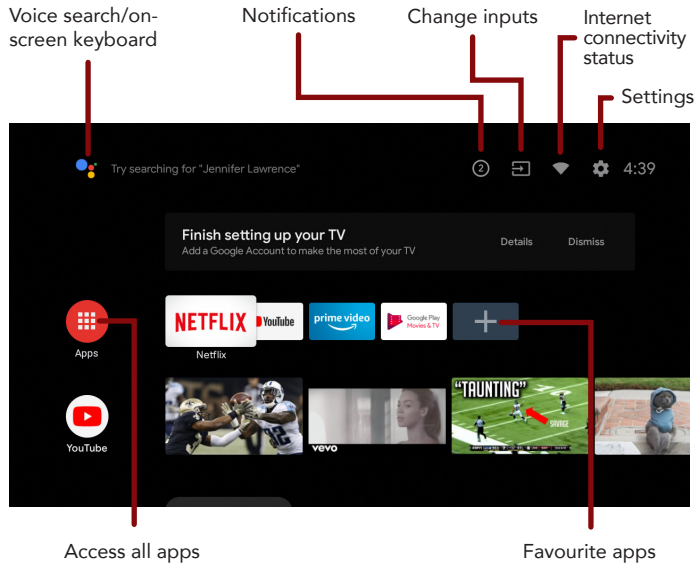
Voice search/on-screen keyboard

Notifications

Change inputs

Internet connectivity status

Settings

Try searching for "Jennifer Lawrence"

2

4:39

Finish setting up your TV
Add a Google Account to make the most of your TV

Details

Dismiss

Apps

NETFLIX

Netflix

YouTube

prime video

Google Play Movies & TV

"TAUNTING"

SAVAGE

vevo

YouTube

Access all apps

Favourite apps